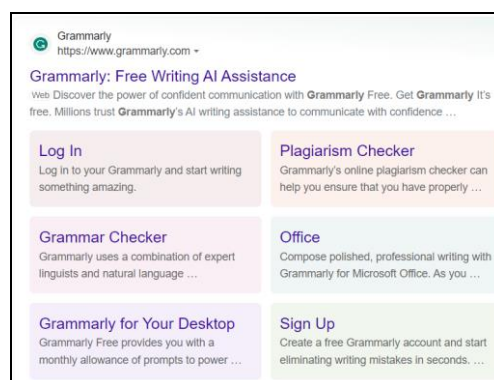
Grammarly
https://www.grammarly.com ▾

Grammarly: Free Writing AI Assistance

Web Discover the power of confident communication with **Grammarly** Free. Get **Grammarly** It's free. Millions trust **Grammarly**'s AI writing assistance to communicate with confidence ...

Log In
Log in to your Grammarly and start writing something amazing.

Plagiarism Checker
Grammarly's online plagiarism checker can help you ensure that you have properly ...

Grammar Checker
Grammarly uses a combination of expert linguists and natural language ...

Office
Compose polished, professional writing with Grammarly for Microsoft Office. As you ...

Grammarly for Your Desktop
Grammarly Free provides you with a monthly allowance of prompts to power ...

Sign Up
Create a free Grammarly account and start eliminating writing mistakes in seconds. ...